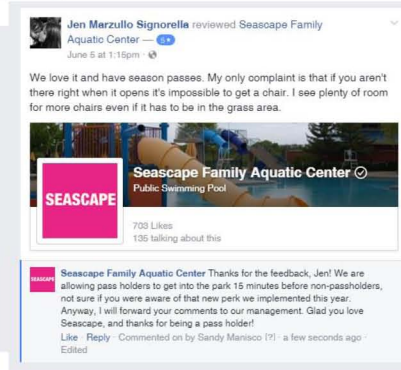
Jen Marzullo Signorella reviewed Seascape Family Aquatic Center — 5★
June 5 at 1:15pm ·

We love it and have season passes. My only complaint is that if you aren't there right when it opens it's impossible to get a chair. I see plenty of room for more chairs even if it has to be in the grass area.

SEASCAPE

Seascape Family Aquatic Center
Public Swimming Pool

703 Likes
135 talking about this

SEASCAPE

Seascape Family Aquatic Center Thanks for the feedback, Jen! We are allowing pass holders to get into the park 15 minutes before non-passholders, not sure if you were aware of that new perk we implemented this year. Anyway, I will forward your comments to our management. Glad you love Seascape, and thanks for being a pass holder!
Like · Reply · Commented on by Sandy Manisco [?] · a few seconds ago · Edited